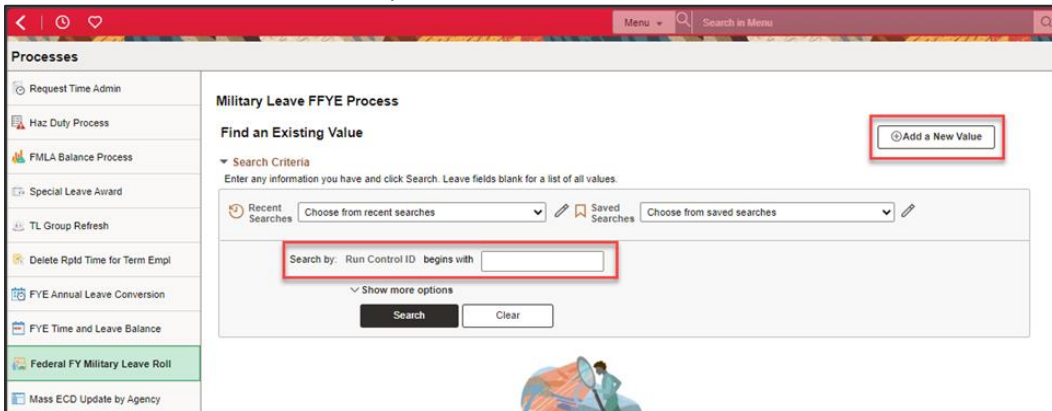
Menu

Search in Menu

Processes

Request Time Admin

Haz Duty Process

FMLA Balance Process

Special Leave Award

TL Group Refresh

Delete Rptd Time for Term Empl

FYE Annual Leave Conversion

FYE Time and Leave Balance

Federal FY Military Leave Roll

Mass ECD Update by Agency

Military Leave FFYE Process

Find an Existing Value

Add a New Value

Search Criteria

Enter any information you have and click Search. Leave fields blank for a list of all values.

Recent Searches Choose from recent searches

Saved Searches Choose from saved searches

Search by: Run Control ID begins with

Show more options

Search

Clear